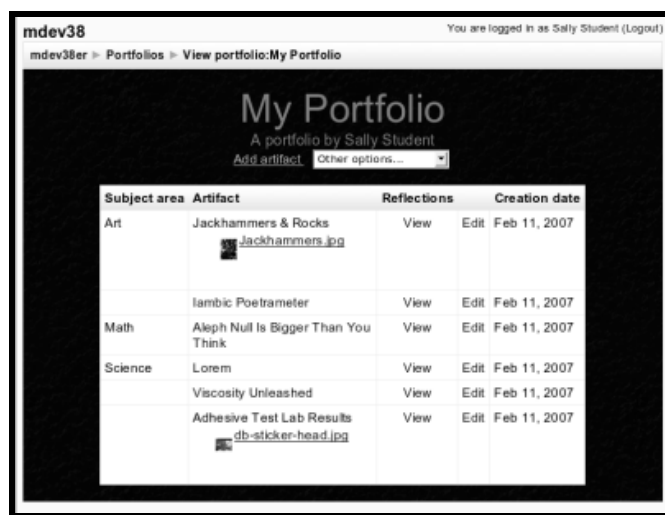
mdev38

You are logged in as Sally Student (Logout)

mdev38er ► Portfolios ► View portfolio:My Portfolio

My Portfolio

A portfolio by Sally Student

Add artifact Other options...

| Subject area | Artifact | Reflections | | Creation date |
|---|---|---|---|---|
| Art | Jackhammers & Rocks Jackhammers.jpg | View | Edit | Feb 11, 2007 |
| | Iambic Poetrameter | View | Edit | Feb 11, 2007 |
| Math | Aleph Null Is Bigger Than You Think | View | Edit | Feb 11, 2007 |
| Science | Lorem | View | Edit | Feb 11, 2007 |
| | Viscosity Unleashed | View | Edit | Feb 11, 2007 |
| | Adhesive Test Lab Results db-sticker-head.jpg | View | Edit | Feb 11, 2007 |